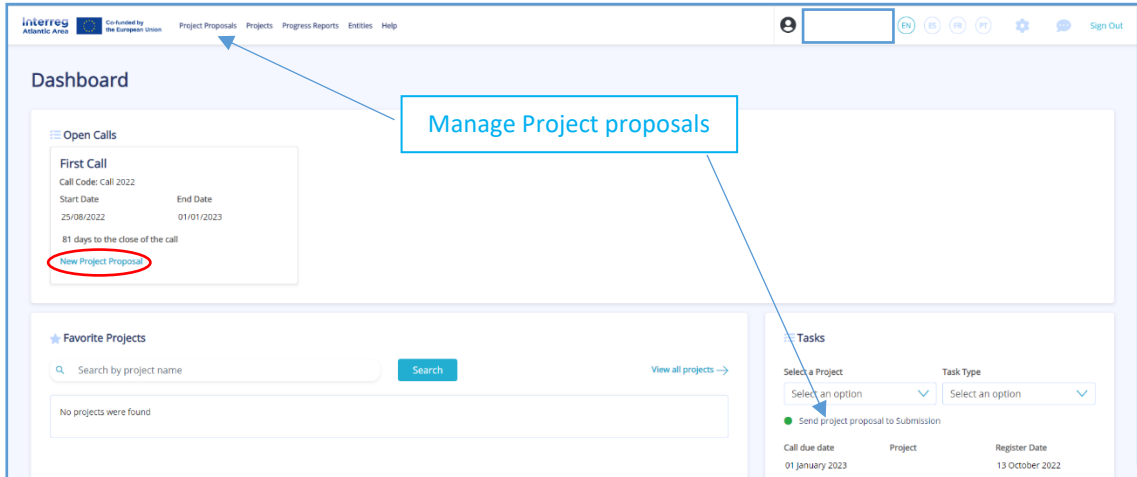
Interreg Atlantic Area Co-funded by the European Union Project Proposals Projects Progress Reports Entities Help

EN ES FR PT Sign Out

Dashboard

Manage Project proposals

Open Calls

First Call

Call Code: Call 2022

| Start Date | End Date |
|---|---|
| 25/08/2022 | 01/01/2023 |

81 days to the close of the call

New Project Proposal

Favorite Projects

Search by project name

Search

View all projects →

No projects were found

Tasks

Select a Project

Select an option

Task Type

Select an option

Send project proposal to Submission

| Call due date | Project | Register Date |
|---|---|---|
| 01 January 2023 | | 13 October 2022 |